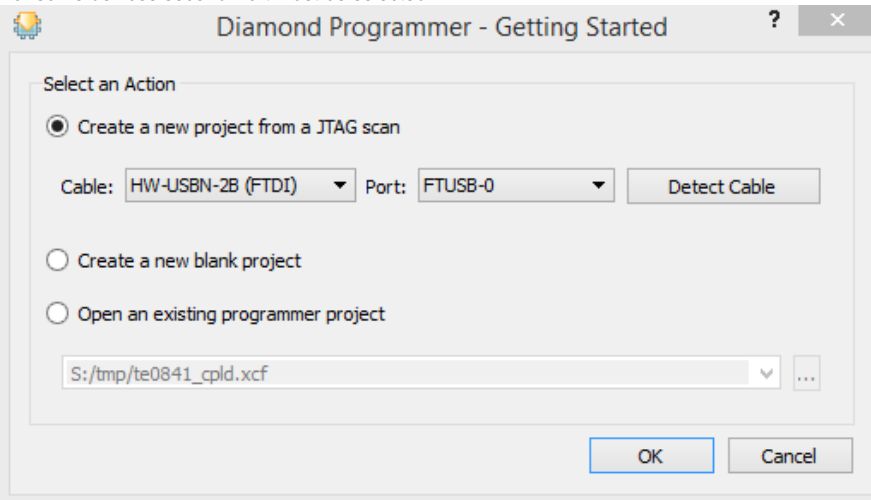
Diamond Programmer - Getting Started

?

Select an Action

Create a new project from a JTAG scan

Cable: HW-USBN-2B (FTDI) Port: FTUSB-0 Detect Cable

Create a new blank project

Open an existing programmer project

S:/tmp/te0841_cpld.xcf

...

OK Cancel